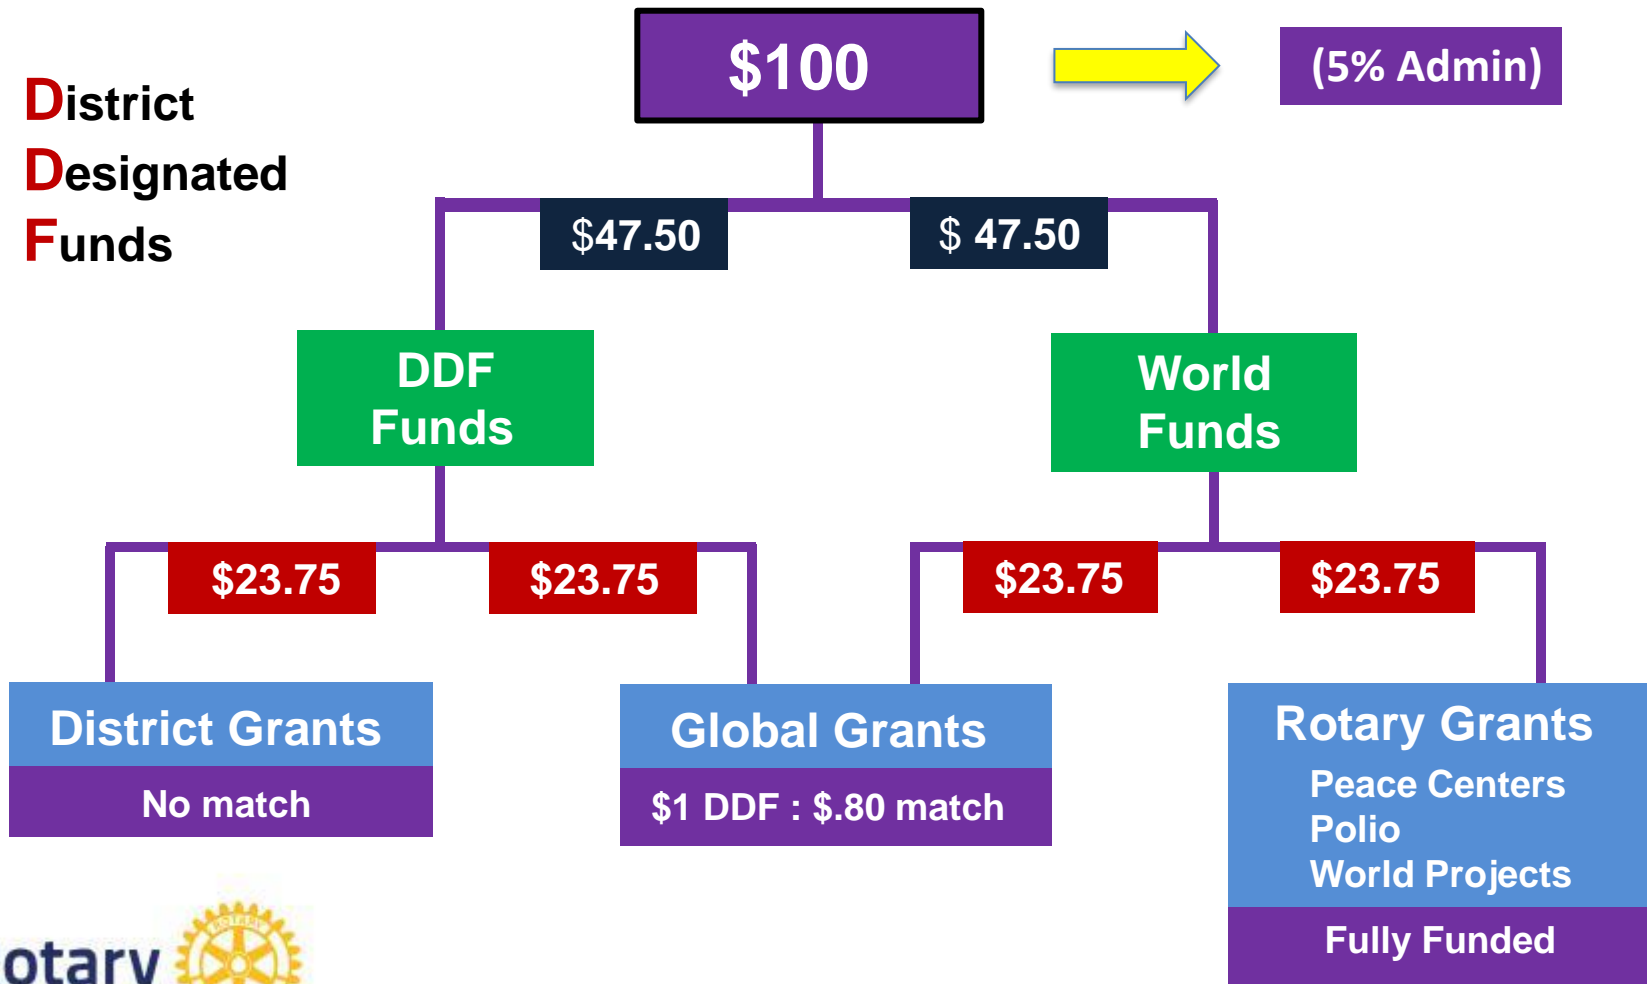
District
Designated
Funds

$100

(5% Admin)

$47.50

$ 47.50

DDF Funds

World Funds

$23.75

$23.75

$23.75

$23.75

District Grants

No match

Global Grants

$1 DDF : $.80 match

Rotary Grants

Peace Centers
Polio
World Projects

Fully Funded

otary

ROTARY